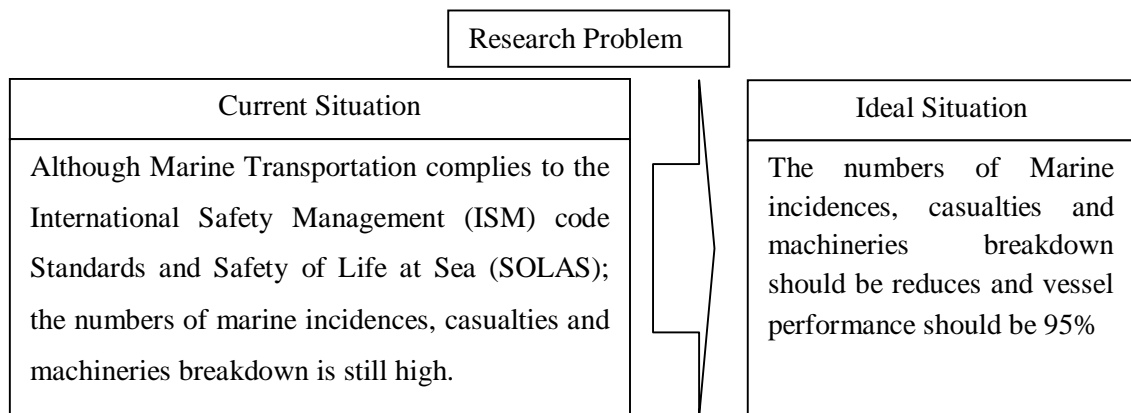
Research Problem

Current Situation

Although Marine Transportation complies to the International Safety Management (ISM) code Standards and Safety of Life at Sea (SOLAS); the numbers of marine incidences, casualties and machineries breakdown is still high.

Ideal Situation

The numbers of Marine incidences, casualties and machineries breakdown should be reduces and vessel performance should be 95%